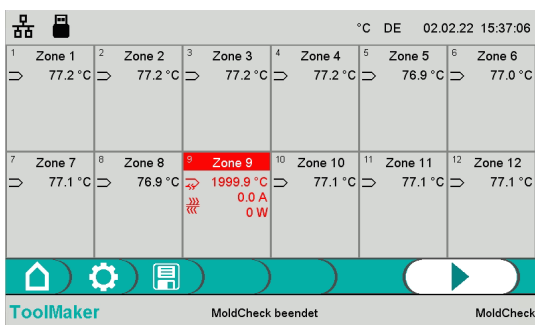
°C DE 02.02.22 15:37:06

| 1 Zone 1 | 2 Zone 2 | 3 Zone 3 | 4 Zone 4 | 5 Zone 5 | 6 Zone 6 |
|---|---|---|---|---|---|
| 77.2 °C | 77.2 °C | 77.2 °C | 77.2 °C | 76.9 °C | 77.0 °C |

| 7 Zone 7 | 8 Zone 8 | 9 Zone 9 | 10 Zone 10 | 11 Zone 11 | 12 Zone 12 |
|---|---|---|---|---|---|
| 77.1 °C | 76.9 °C | 1999.9 °C 0.0 A 0 W | 77.1 °C | 77.1 °C | 77.1 °C |

ToolMaker MoldCheck beendet MoldCheck